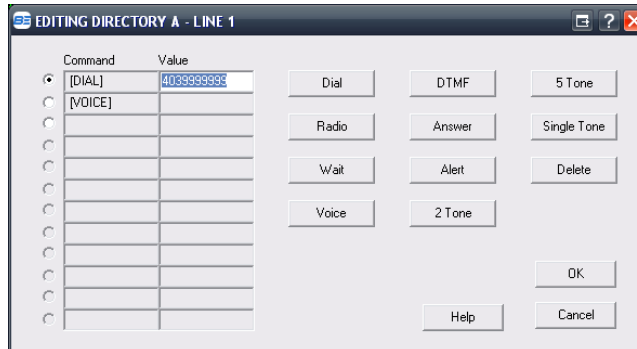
EDITING DIRECTORY A - LINE 1

| Command | Value |
|---|---|
| [DIAL] | 4039999999 |
| [VOICE] | |
| | |
| | |
| | |
| | |
| | |
| | |
| | |
| | |
| | |
| | |

Dial
DTMF
5 Tone
Radio
Answer
Single Tone
Wait
Alert
Delete
Voice
2 Tone
OK
Help
Cancel